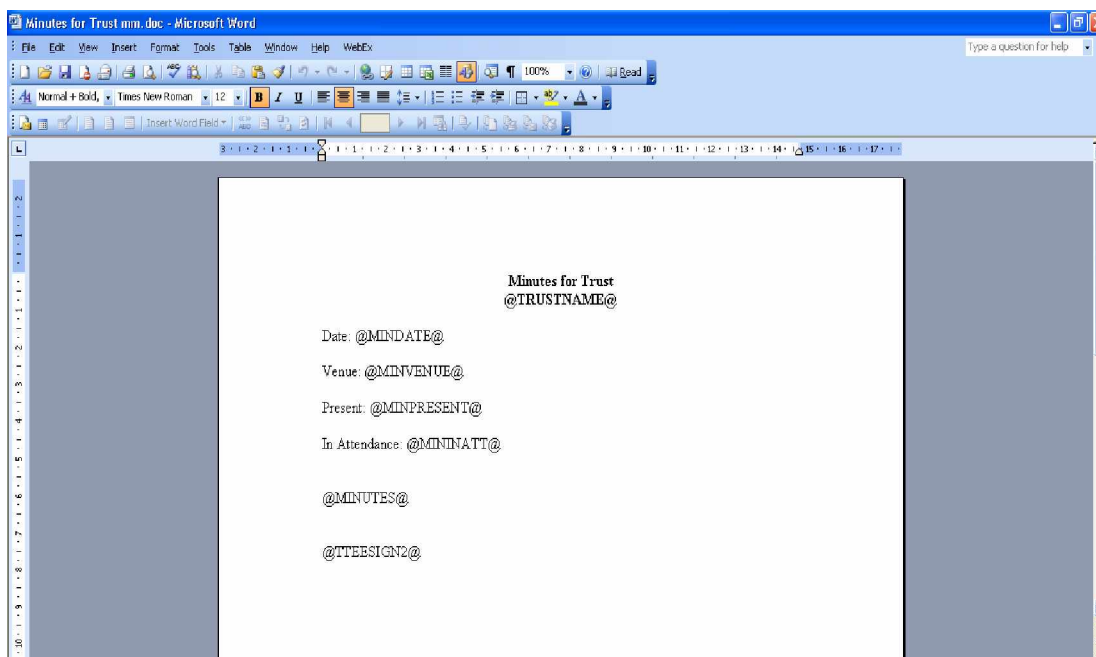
Minutes for Trust mm.doc - Microsoft Word

File Edit View Insert Format Tools Table Window Help WebEx

Type a question for help

100% Read

Normal + Bold, Times New Roman 12 B I U

Insert Word Field

Minutes for Trust
@TRUSTNAME@

Date: @MINDATE@

Venue: @MINVENUE@

Present: @MINPRESENT@

In Attendance: @MININATT@

@MINUTES@

@TTEESIGN2@